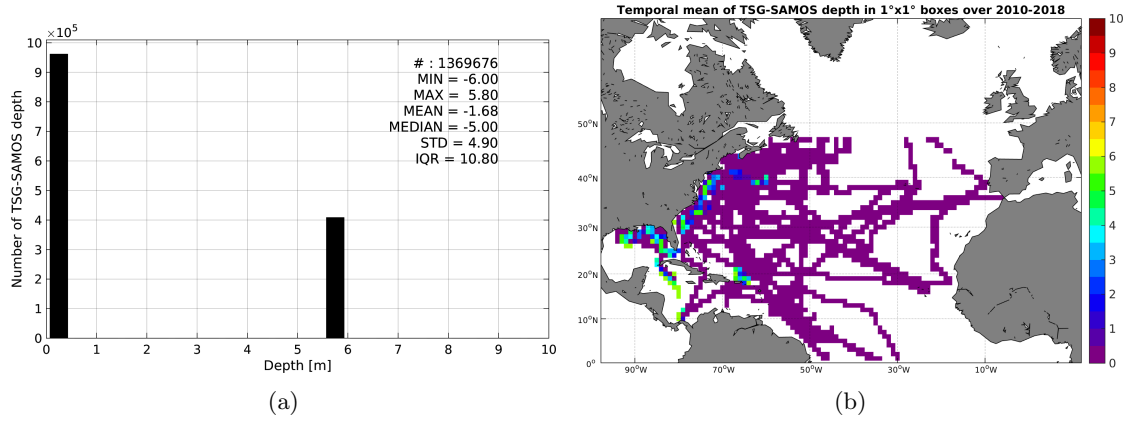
$\times10^5$
10
9
8
7
6
5
4
3
2
1
0
Number of TSG-SAMOS depth
0 1 2 3 4 5 6 7 8 9 10
Depth [m]

# : 1369676
MIN = -6.00
MAX = 5.80
MEAN = -1.68
MEDIAN = -5.00
STD = 4.90
IQR = 10.80

(a)

Temporal mean of TSG-SAMOS depth in 1°x1° boxes over 2010-2018

50°N
40°N
30°N
20°N
10°N
0°
90°W 70°W 50°W 30°W 10°W

10
9
8
7
6
5
4
3
2
1
0

(b)